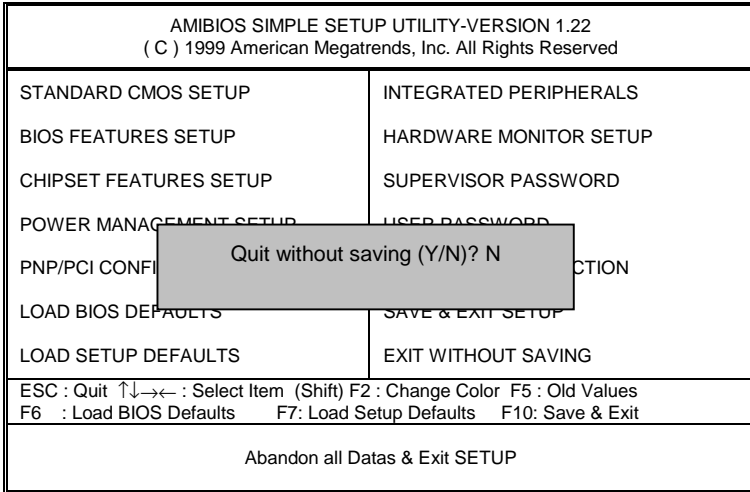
AMIBIOS SIMPLE SETUP UTILITY-VERSION 1.22
( C ) 1999 American Megatrends, Inc. All Rights Reserved

| | |
|---|---|
| STANDARD CMOS SETUP | INTEGRATED PERIPHERALS |
| BIOS FEATURES SETUP | HARDWARE MONITOR SETUP |
| CHIPSET FEATURES SETUP | SUPERVISOR PASSWORD |
| POWER MANAG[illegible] | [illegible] |
| PNP/PCI CONFI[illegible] | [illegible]CTION |
| LOAD BIOS DE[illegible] | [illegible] |
| LOAD SETUP DEFAULTS | EXIT WITHOUT SAVING |

Quit without saving (Y/N)? N

ESC : Quit $\uparrow\downarrow\rightarrow\leftarrow$ : Select Item (Shift) F2 : Change Color F5 : Old Values
F6 : Load BIOS Defaults F7: Load Setup Defaults F10: Save & Exit

Abandon all Datas & Exit SETUP